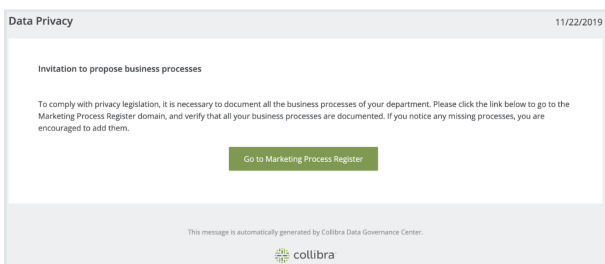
Data Privacy

11/22/2019

Invitation to propose business processes

To comply with privacy legislation, it is necessary to document all the business processes of your department. Please click the link below to go to the Marketing Process Register domain, and verify that all your business processes are documented. If you notice any missing processes, you are encouraged to add them.

Go to Marketing Process Register

This message is automatically generated by Collibra Data Governance Center.

collibra